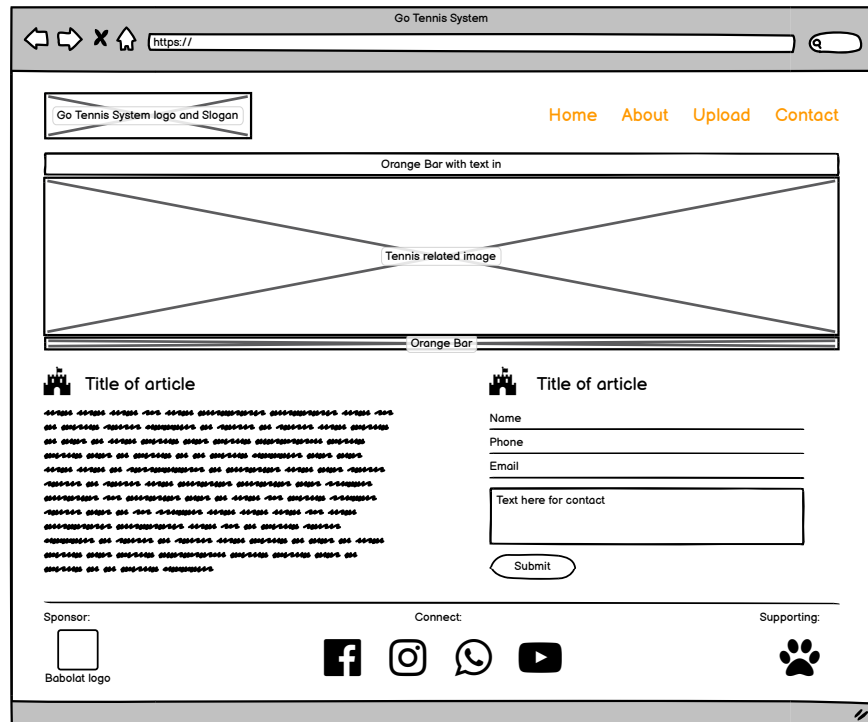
Go Tennis System

https://

Go Tennis System logo and Slogan

Home About Upload Contact

Orange Bar with text in

Tennis related image

Orange Bar

Title of article

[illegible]

Title of article

Name

Phone

Email

Text here for contact

Submit

Sponsor:

Babolat logo

Connect:

Supporting: